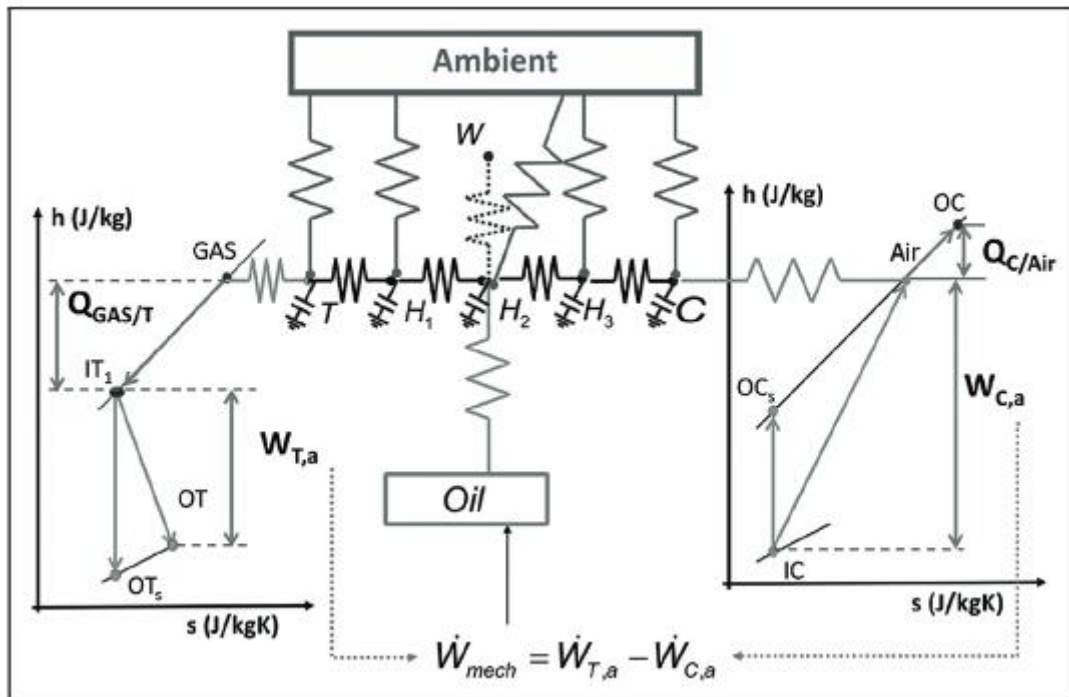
Ambient

W

h (J/kg)

GAS

$Q_{GAS/T}$

$IT_1$

OT

$OT_s$

$W_{T,a}$

s (J/kgK)

T

$H_1$

$H_2$

$H_3$

C

Oil

h (J/kg)

OC

Air

$Q_{C/Air}$

$OC_s$

$W_{C,a}$

IC

s (J/kgK)

$\dot{W}_{mech} = \dot{W}_{T,a} - \dot{W}_{C,a}$